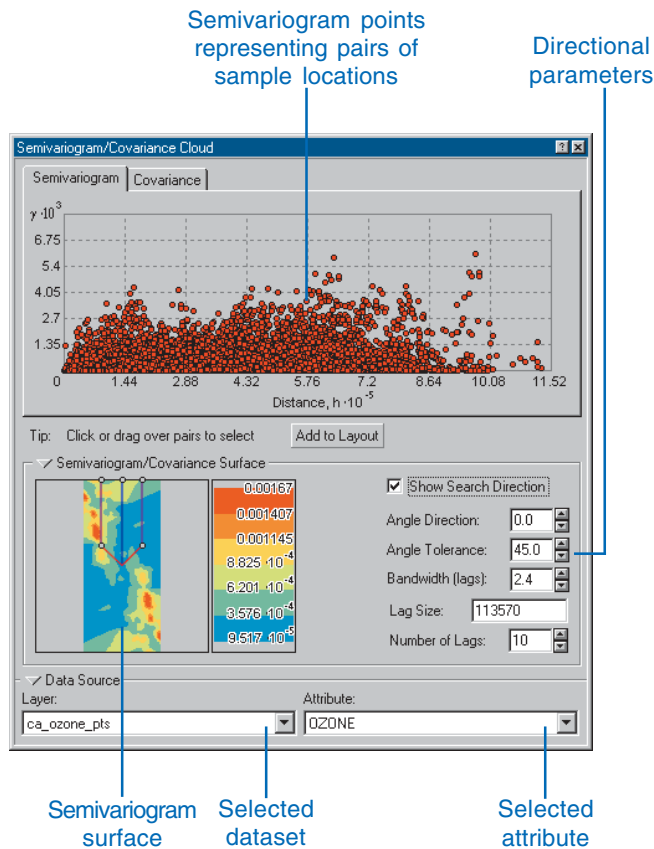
Semivariogram points representing pairs of sample locations

Directional parameters

Semivariogram/Covariance Cloud

?

Semivariogram | Covariance

$\gamma \cdot 10^{3}$

6.75

5.4

4.05

2.7

1.35

0

1.44

2.88

4.32

5.76

7.2

8.64

10.08

11.52

Distance, $h \cdot 10^{-5}$

Tip: Click or drag over pairs to select

Add to Layout

Semivariogram/Covariance Surface

0.00167

0.001407

0.001145

$8.825 \cdot 10^{-4}$

$6.201 \cdot 10^{-4}$

$3.576 \cdot 10^{-4}$

$9.517 \cdot 10^{-5}$

Show Search Direction

Angle Direction: 0.0

Angle Tolerance: 45.0

Bandwidth (lags): 2.4

Lag Size: 113570

Number of Lags: 10

Data Source

Layer:

ca_ozone_pts

Attribute:

OZONE

Semivariogram surface

Selected dataset

Selected attribute